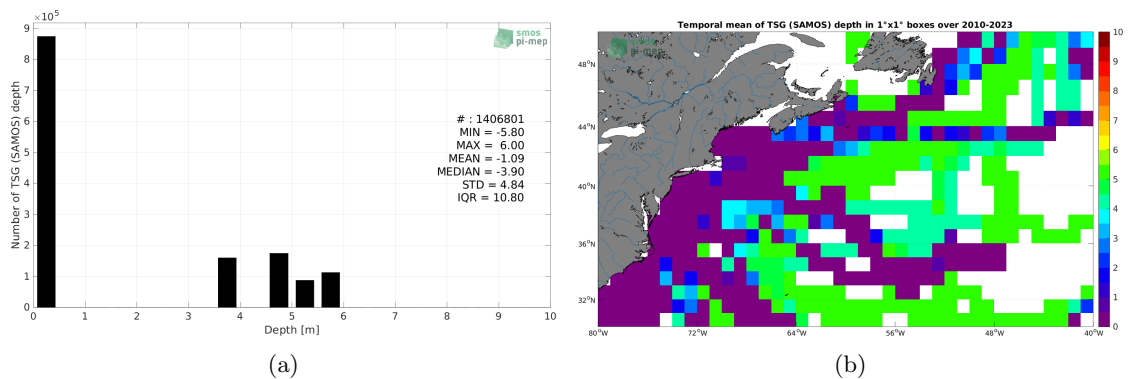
$\times 10^5$

9
8
7
6
5
4
3
2
1
0

Number of TSG (SAMOS) depth

smos pi-mep

# : 1406801
MIN = -5.80
MAX = 6.00
MEAN = -1.09
MEDIAN = -3.90
STD = 4.84
IQR = 10.80

0 1 2 3 4 5 6 7 8 9 10

Depth [m]

(a)

Temporal mean of TSG (SAMOS) depth in 1°x1° boxes over 2010-2023

smos pi-mep

48°N
44°N
40°N
36°N
32°N

80°W 72°W 64°W 56°W 48°W 40°W

10
9
8
7
6
5
4
3
2
1
0

(b)